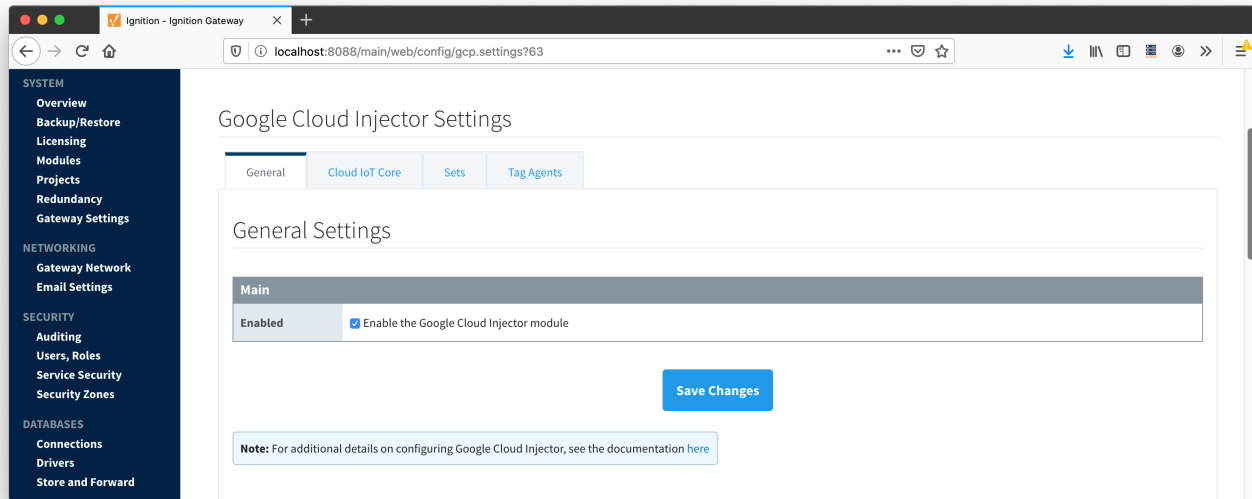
Ignition - Ignition Gateway

localhost:8088/main/web/config/gcp.settings?63

SYSTEM
Overview
Backup/Restore
Licensing
Modules
Projects
Redundancy
Gateway Settings

NETWORKING
Gateway Network
Email Settings

SECURITY
Auditing
Users, Roles
Service Security
Security Zones

DATABASES
Connections
Drivers
Store and Forward

Google Cloud Injector Settings

General | Cloud IoT Core | Sets | Tag Agents

General Settings

| Main | |
|---|---|
| Enabled | Enable the Google Cloud Injector module |

Save Changes

Note: For additional details on configuring Google Cloud Injector, see the documentation here